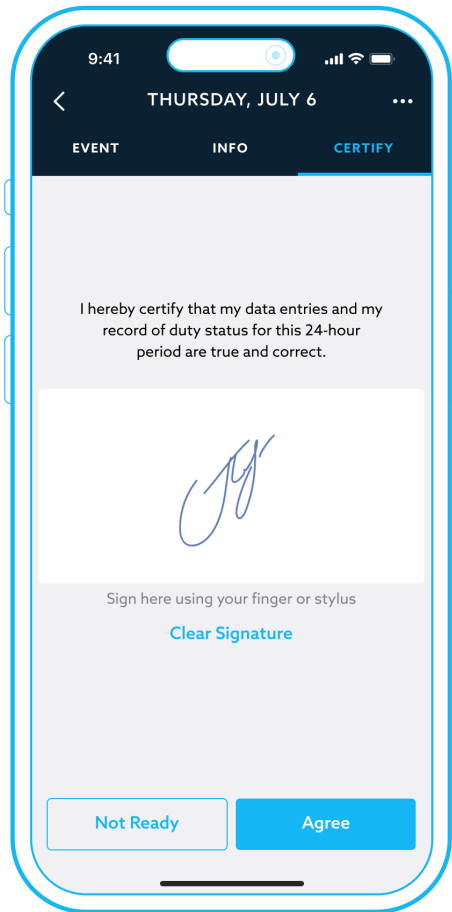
9:41

THURSDAY, JULY 6

EVENT INFO CERTIFY

I hereby certify that my data entries and my record of duty status for this 24-hour period are true and correct.

Sign here using your finger or stylus

Clear Signature

Not Ready

Agree